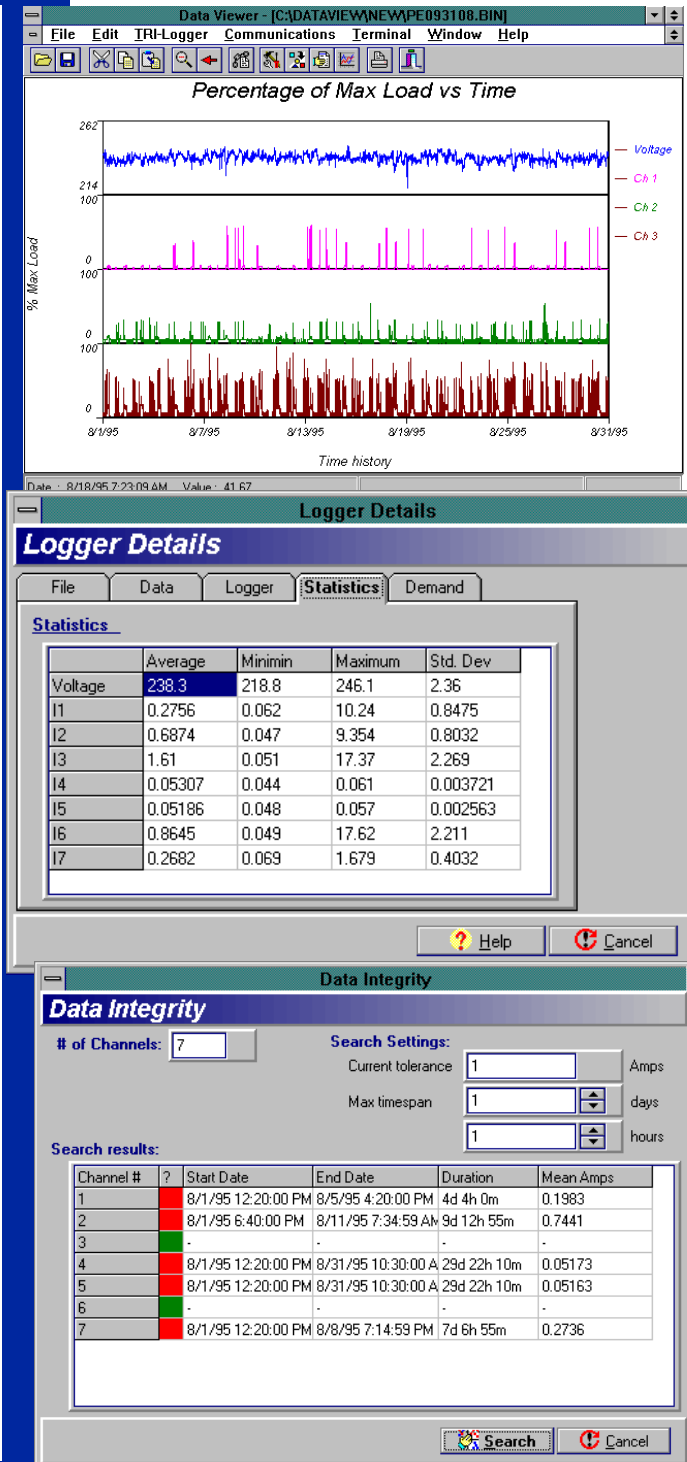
Data Viewer - [C:\DATAVIEW\NEW\PE093108.BIN]

File Edit TRI-Logger Communications Terminal Window Help

Percentage of Max Load vs Time

262
214
100
0
100
0
100
0

% Max Load

Voltage
Ch 1
Ch 2
Ch 3

8/1/95 8/7/95 8/13/95 8/19/95 8/25/95 8/31/95

Time history

Date : 8/18/95 7:23:09 AM Value : 41.67

Logger Details

Logger Details

File Data Logger Statistics Demand

Statistics

| | Average | Minimin | Maximum | Std. Dev |
|---|---|---|---|---|
| Voltage | 238.3 | 218.8 | 246.1 | 2.36 |
| I1 | 0.2756 | 0.062 | 10.24 | 0.8475 |
| I2 | 0.6874 | 0.047 | 9.354 | 0.8032 |
| I3 | 1.61 | 0.051 | 17.37 | 2.269 |
| I4 | 0.05307 | 0.044 | 0.061 | 0.003721 |
| I5 | 0.05186 | 0.048 | 0.057 | 0.002563 |
| I6 | 0.8645 | 0.049 | 17.62 | 2.211 |
| I7 | 0.2682 | 0.069 | 1.679 | 0.4032 |

Help Cancel

Data Integrity

Data Integrity

# of Channels: 7

Search Settings:
Current tolerance 1 Amps
Max timespan 1 days
1 hours

Search results:

| Channel # | ? | Start Date | End Date | Duration | Mean Amps |
|---|---|---|---|---|---|
| 1 | | 8/1/95 12:20:00 PM | 8/5/95 4:20:00 PM | 4d 4h 0m | 0.1983 |
| 2 | | 8/1/95 6:40:00 PM | 8/11/95 7:34:59 AM | 9d 12h 55m | 0.7441 |
| 3 | | - | - | - | - |
| 4 | | 8/1/95 12:20:00 PM | 8/31/95 10:30:00 A | 29d 22h 10m | 0.05173 |
| 5 | | 8/1/95 12:20:00 PM | 8/31/95 10:30:00 A | 29d 22h 10m | 0.05163 |
| 6 | | - | - | - | - |
| 7 | | 8/1/95 12:20:00 PM | 8/8/95 7:14:59 PM | 7d 6h 55m | 0.2736 |

Search Cancel